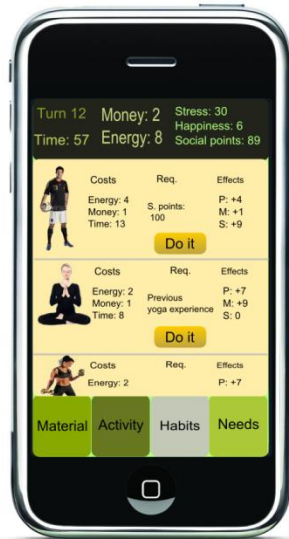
Turn 12 Money: 2
Time: 57 Energy: 8
Stress: 30
Happiness: 6
Social points: 89

Costs
Energy: 4
Money: 1
Time: 13
Req.
S. points: 100
Effects
P: +4
M: +1
S: +9
Do it

Costs
Energy: 2
Money: 1
Time: 8
Req.
Previous yoga experience
Effects
P: +7
M: +9
S: 0
Do it

Costs
Energy: 2
Req.
Effects
P: +7

Material
Activity
Habits
Needs